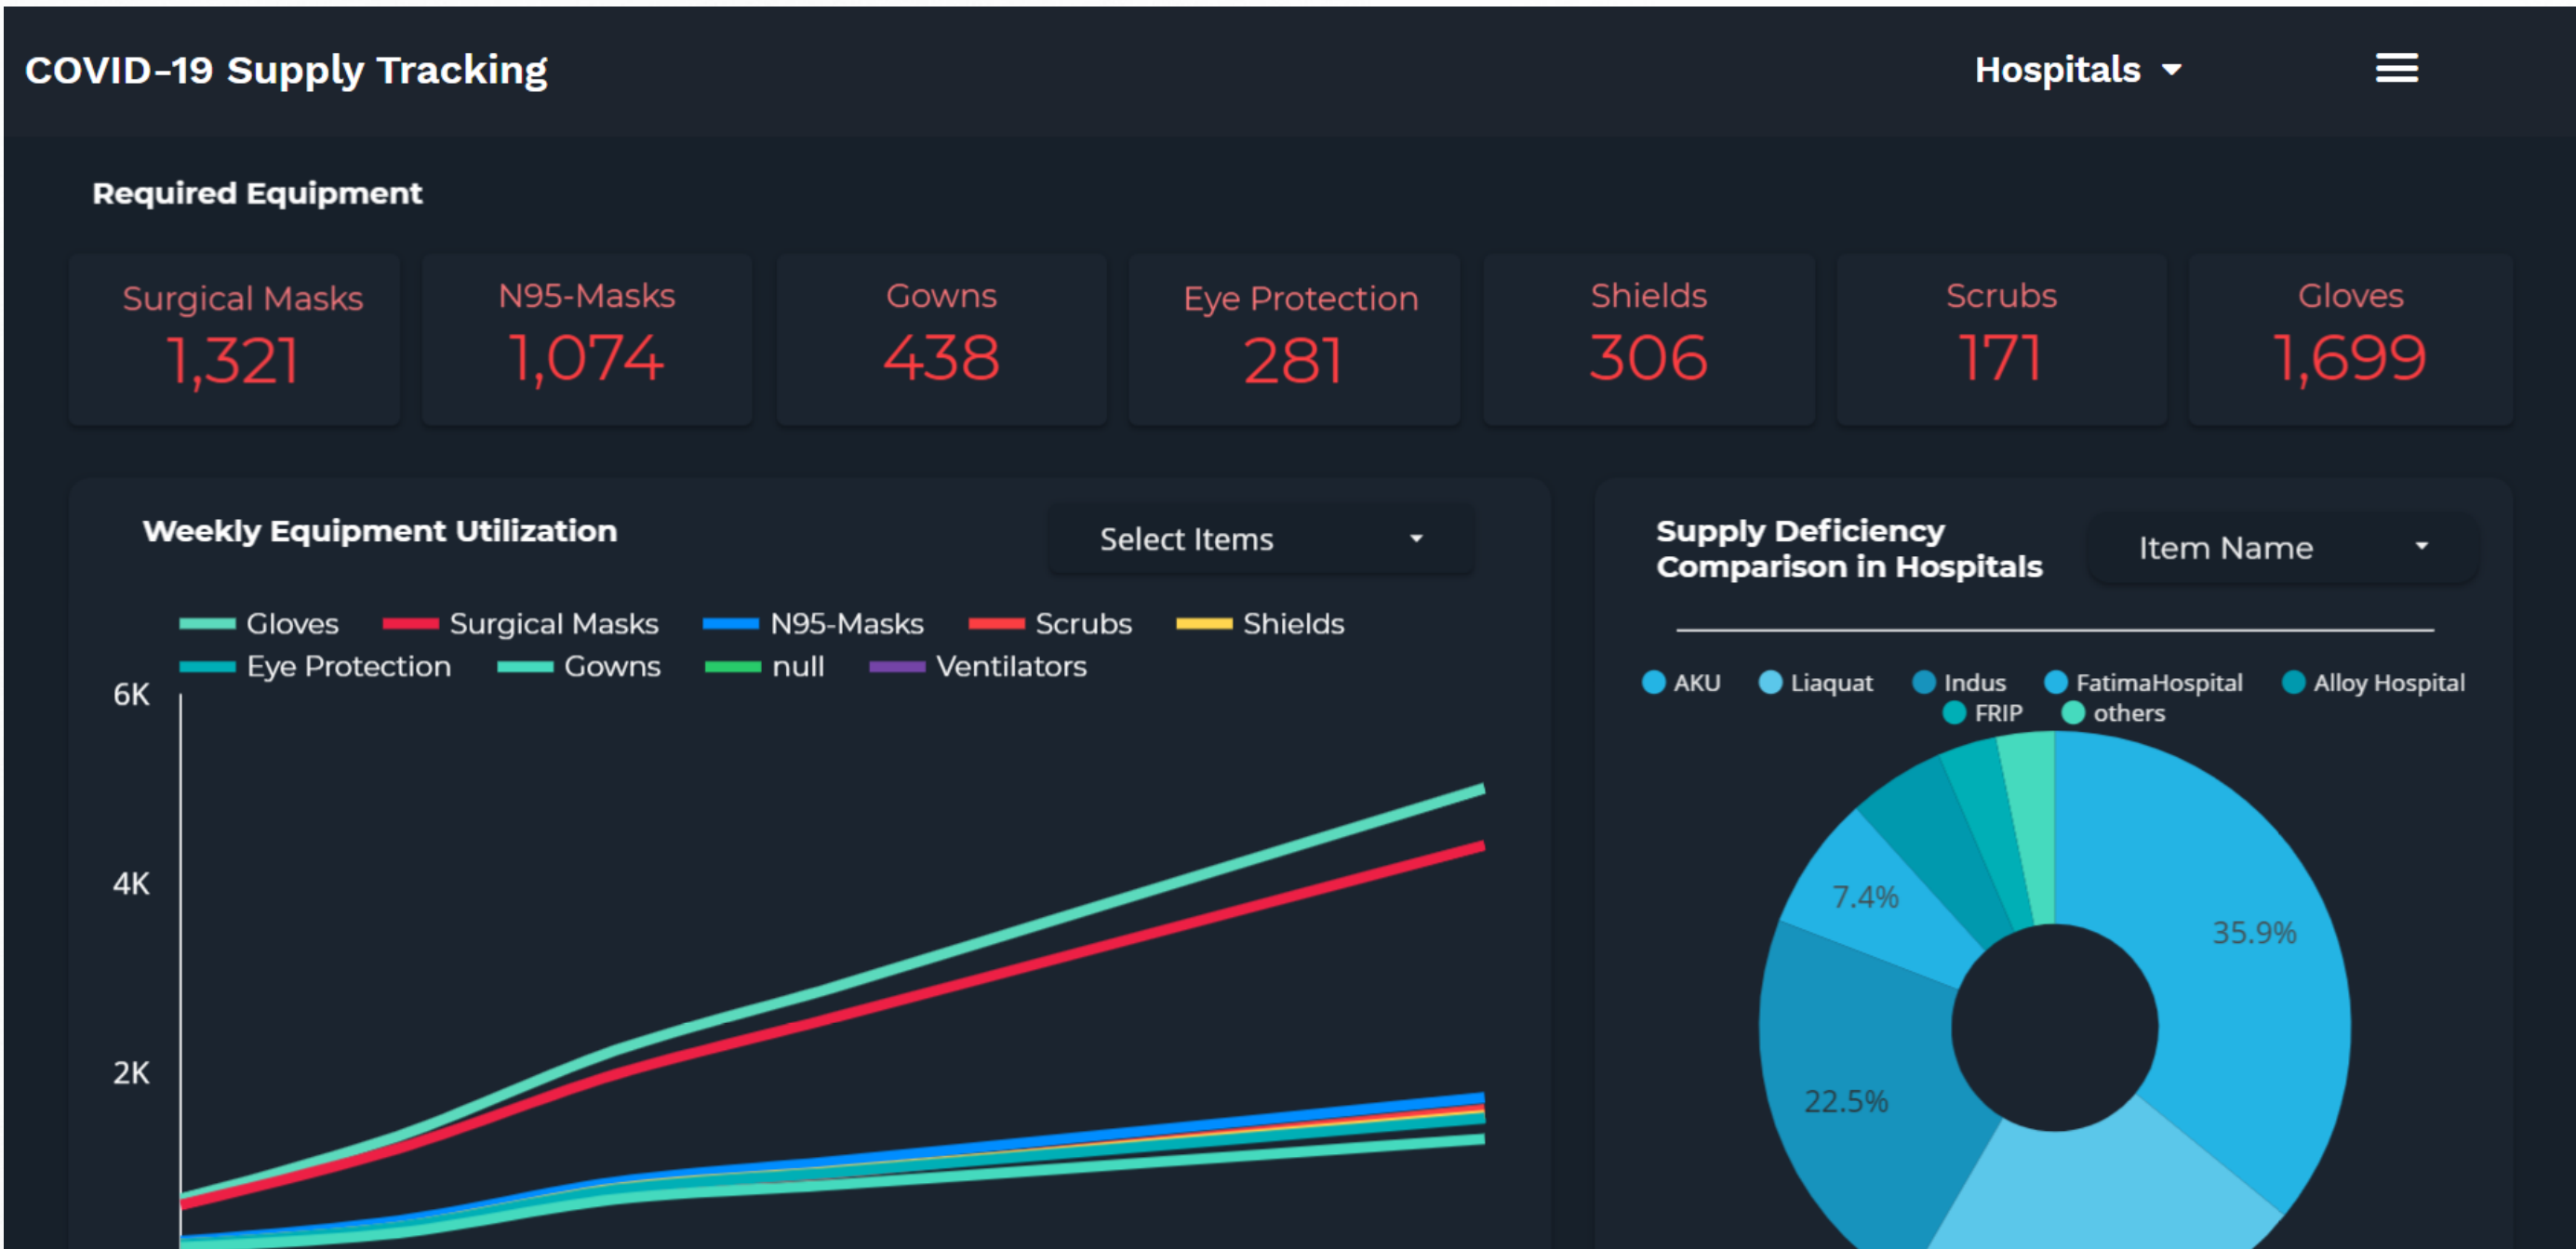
COVID-19 Supply Tracking

Hospitals

Required Equipment

Surgical Masks
1,321

N95-Masks
1,074

Gowns
438

Eye Protection
281

Shields
306

Scrubs
171

Gloves
1,699

Weekly Equipment Utilization

Select Items

Gloves Surgical Masks N95-Masks Scrubs Shields Eye Protection Gowns null Ventilators

6K
4K
2K

Supply Deficiency Comparison in Hospitals

Item Name

AKU Liaquat Indus FatimaHospital Alloy Hospital FRIP others

7.4%
35.9%
22.5%